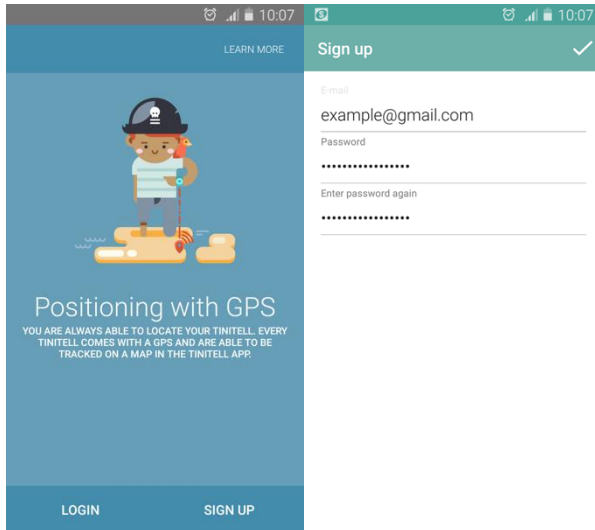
10:07

LEARN MORE

Positioning with GPS

YOU ARE ALWAYS ABLE TO LOCATE YOUR TINITELL. EVERY TINITELL COMES WITH A GPS AND ARE ABLE TO BE TRACKED ON A MAP IN THE TINITELL APP.

LOGIN

SIGN UP

10:07

Sign up

E-mail

example@gmail.com

Password

••••••••••••••••

Enter password again

••••••••••••••••